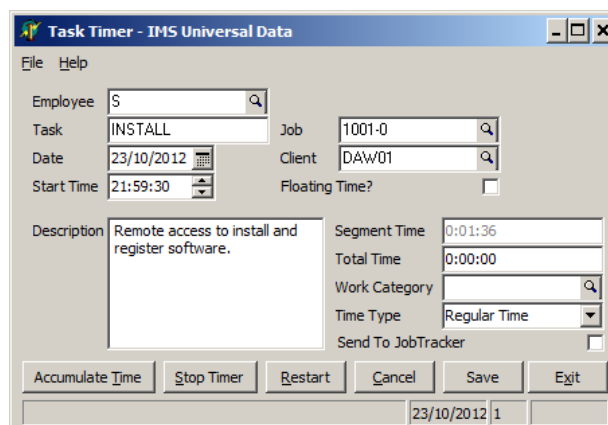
Task Timer - IMS Universal Data

File Help

Employee S
Task INSTALL
Job 1001-0
Date 23/10/2012
Client DAW01
Start Time 21:59:30
Floating Time?

Description
Remote access to install and register software.

Segment Time 0:01:36
Total Time 0:00:00
Work Category
Time Type Regular Time
Send To JobTracker

Accumulate Time
Stop Timer
Restart
Cancel
Save
Exit

23/10/2012 1